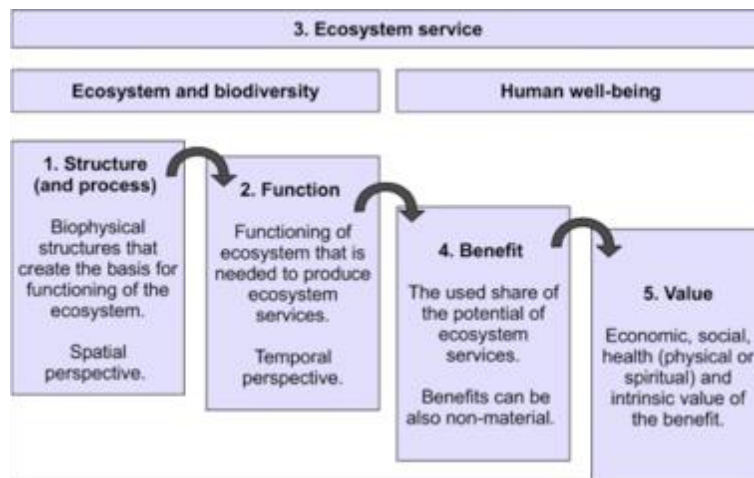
3. Ecosystem service

Ecosystem and biodiversity

Human well-being

1. Structure (and process)

Biophysical structures that create the basis for functioning of the ecosystem.

Spatial perspective.

2. Function

Functioning of ecosystem that is needed to produce ecosystem services.

Temporal perspective.

4. Benefit

The used share of the potential of ecosystem services.

Benefits can be also non-material.

5. Value

Economic, social, health (physical or spiritual) and intrinsic value of the benefit.